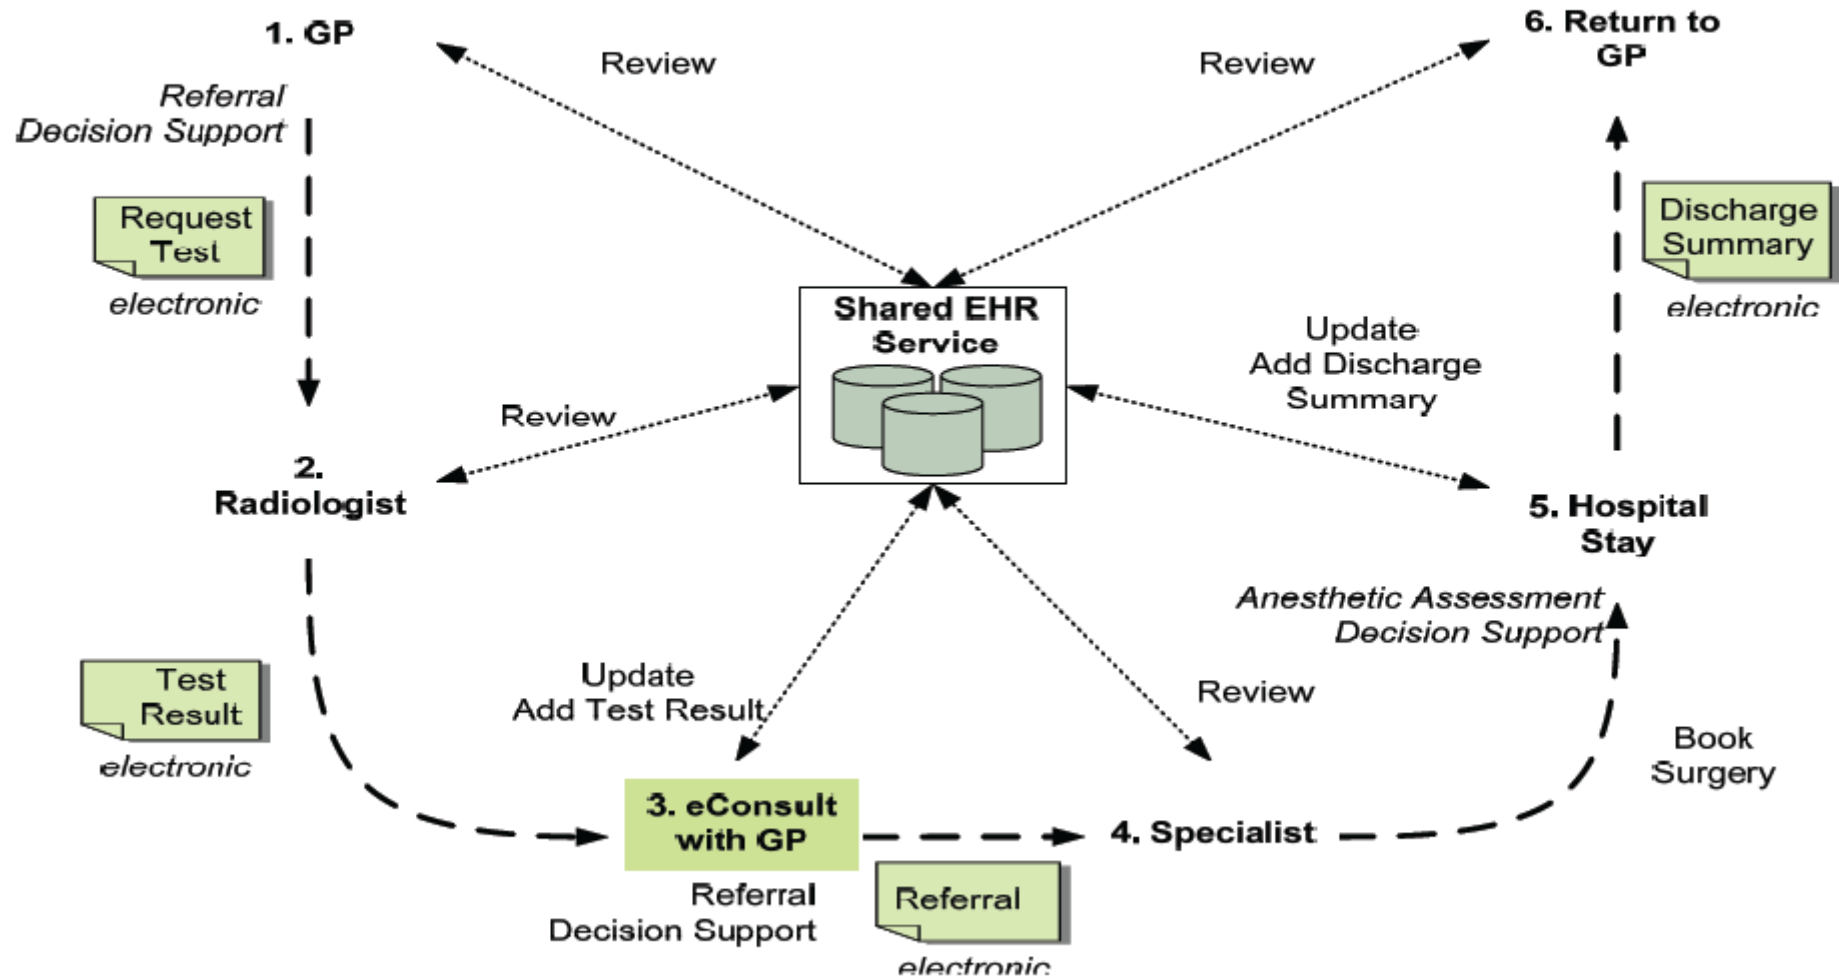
1. GP

Review

Review

6. Return to GP

Referral
Decision Support

Request Test
electronic

Discharge Summary
electronic

Shared EHR Service

Update
Add Discharge Summary

Review

2. Radiologist

5. Hospital Stay

Anesthetic Assessment
Decision Support

Test Result
electronic

Update
Add Test Result

Review

Book Surgery

3. eConsult with GP

4. Specialist

Referral
Decision Support

Referral
electronic